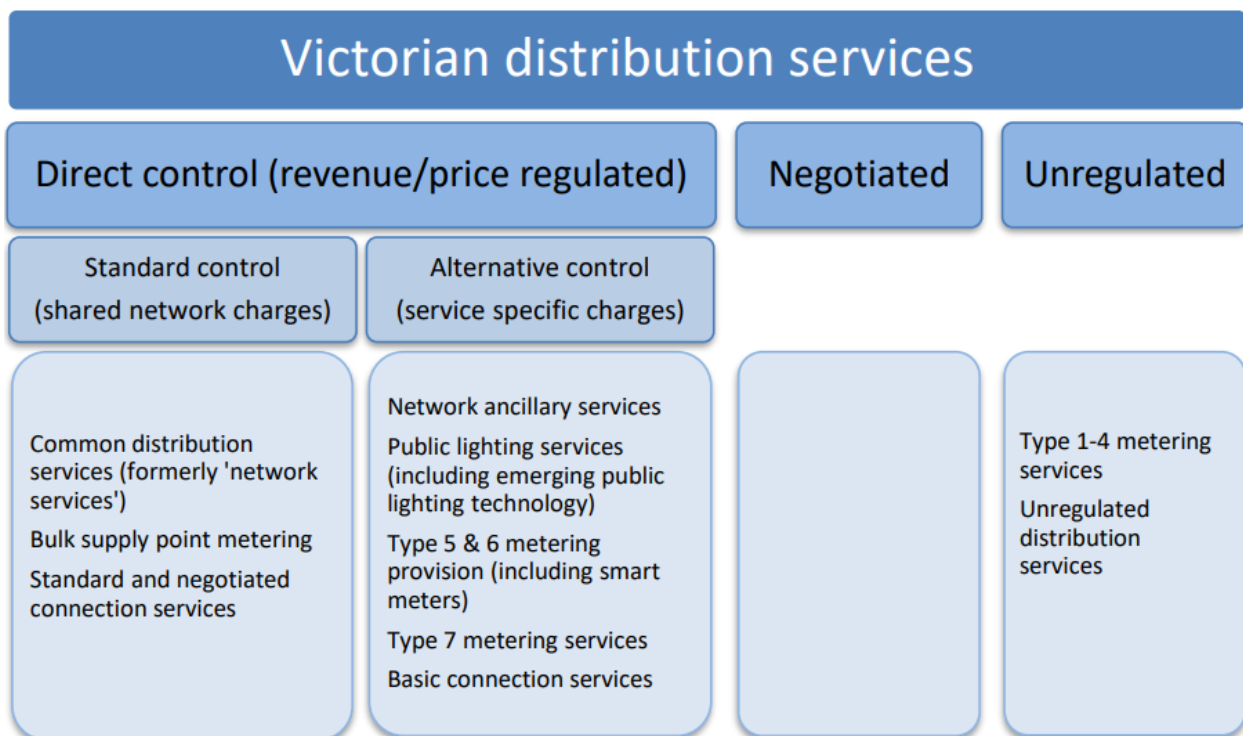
Victorian distribution services

Direct control (revenue/price regulated)

Negotiated

Unregulated

Standard control (shared network charges)

Alternative control (service specific charges)

Common distribution services (formerly 'network services')

Bulk supply point metering

Standard and negotiated connection services

Network ancillary services

Public lighting services (including emerging public lighting technology)

Type 5 & 6 metering provision (including smart meters)

Type 7 metering services

Basic connection services

Type 1-4 metering services

Unregulated distribution services